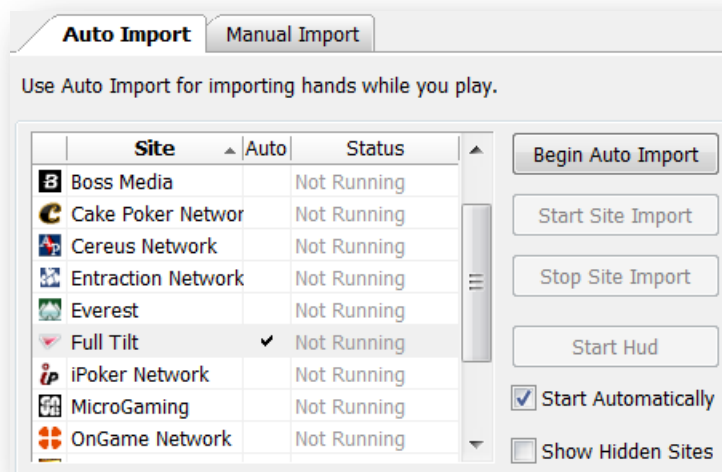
Auto Import | Manual Import

Use Auto Import for importing hands while you play.

| Site | Auto | Status |
|---|---|---|
| Boss Media | | Not Running |
| Cake Poker Networ | | Not Running |
| Cereus Network | | Not Running |
| Entraction Network | | Not Running |
| Everest | | Not Running |
| Full Tilt | ✔ | Not Running |
| iPoker Network | | Not Running |
| MicroGaming | | Not Running |
| OnGame Network | | Not Running |

Begin Auto Import

Start Site Import

Stop Site Import

Start Hud

Start Automatically

Show Hidden Sites